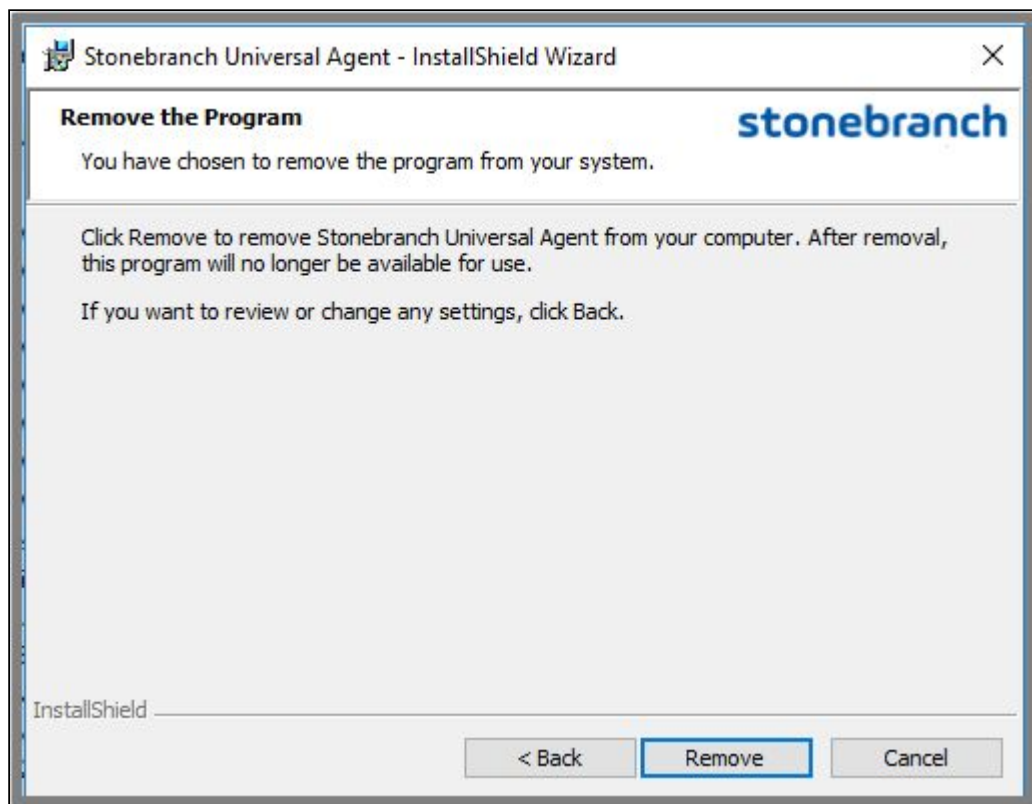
Stonebranch Universal Agent - InstallShield Wizard
×

Remove the Program

stonebranch

You have chosen to remove the program from your system.

Click Remove to remove Stonebranch Universal Agent from your computer. After removal, this program will no longer be available for use.

If you want to review or change any settings, click Back.

InstallShield

< Back
Remove
Cancel